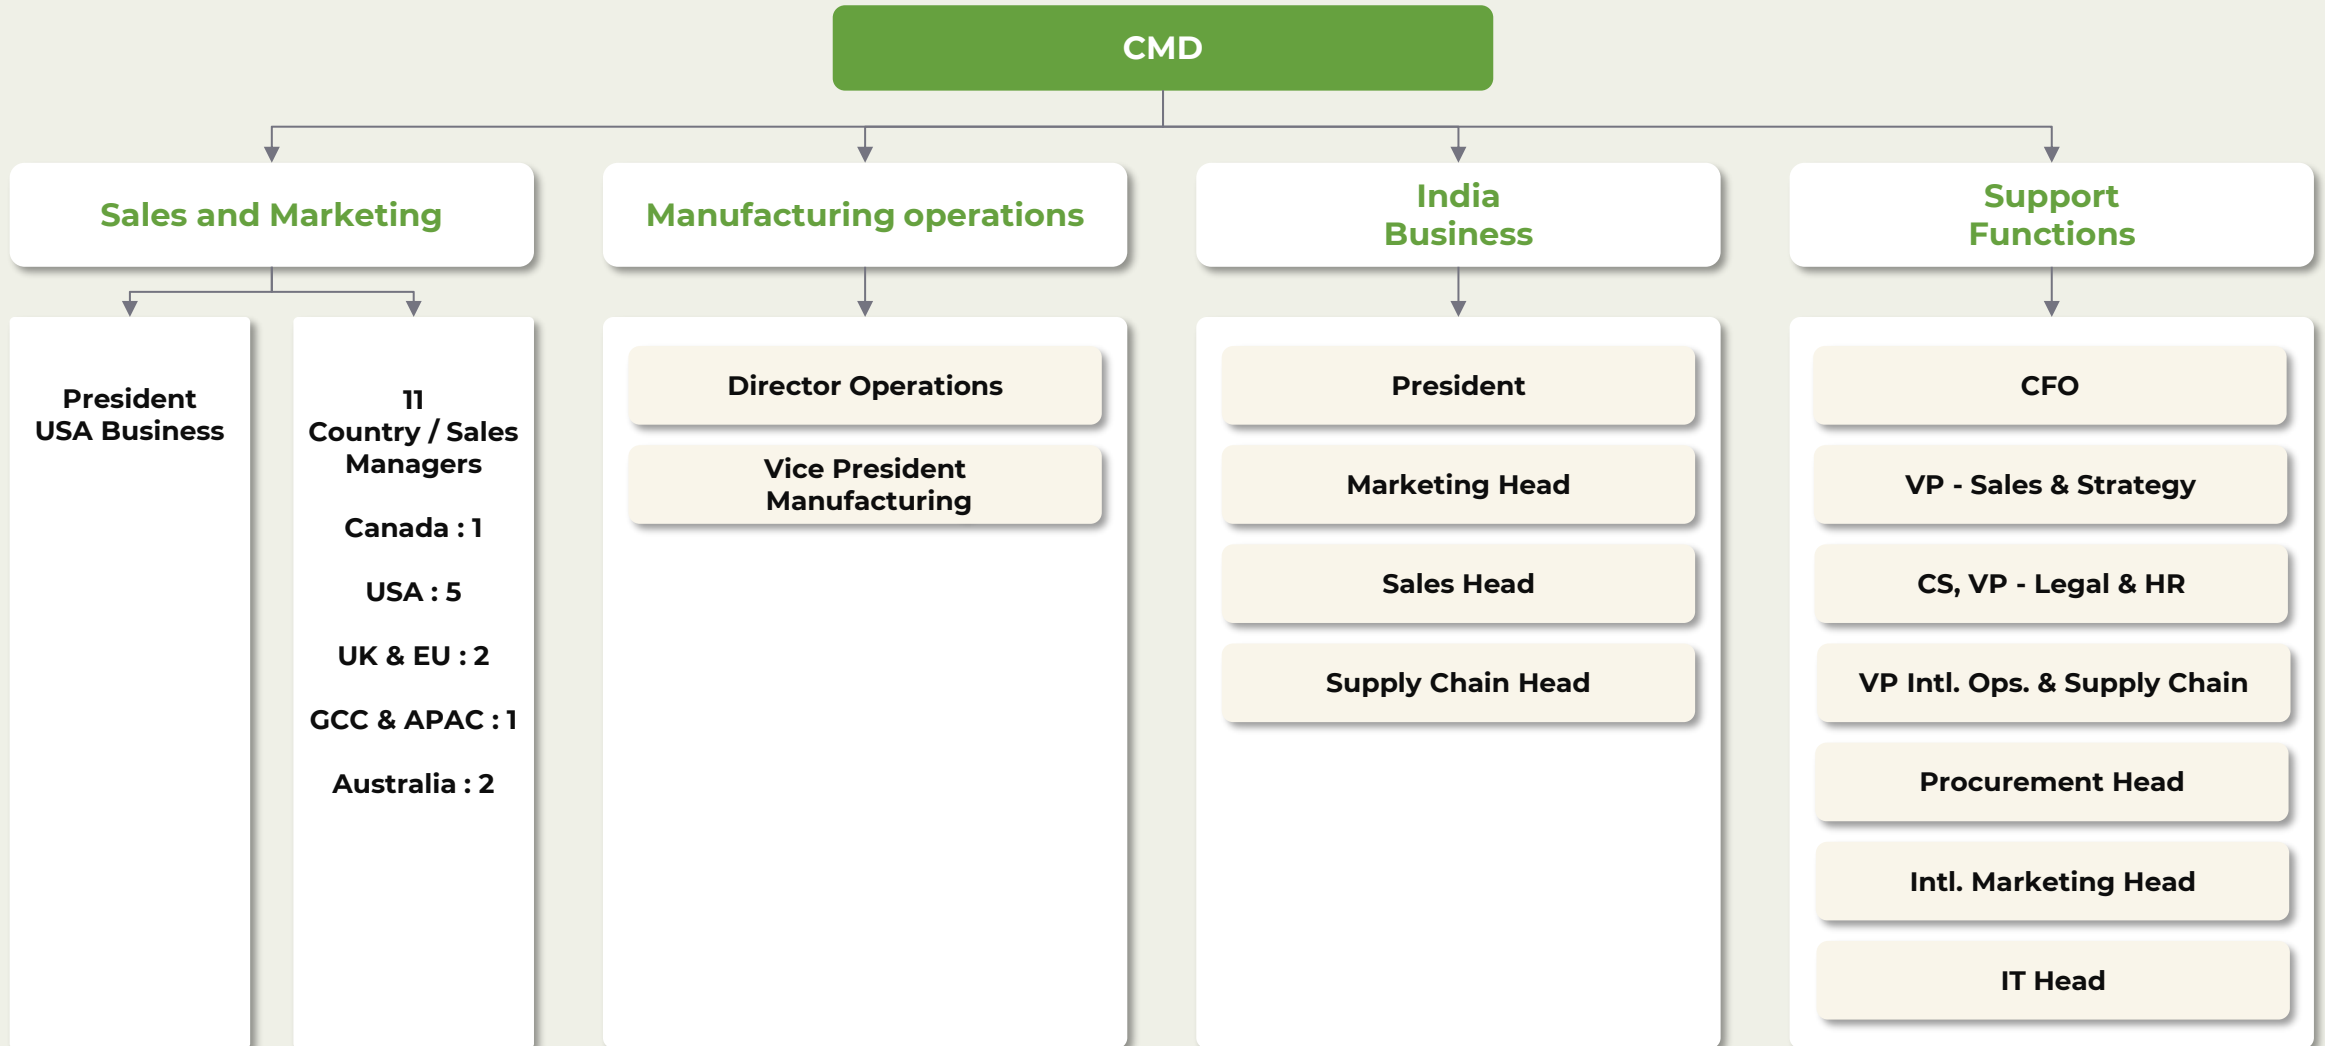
CMD

Sales and Marketing

President USA Business

11 Country / Sales Managers

Canada : 1

USA : 5

UK & EU : 2

GCC & APAC : 1

Australia : 2

Manufacturing operations

Director Operations

Vice President Manufacturing

India Business

President

Marketing Head

Sales Head

Supply Chain Head

Support Functions

CFO

VP - Sales & Strategy

CS, VP - Legal & HR

VP Intl. Ops. & Supply Chain

Procurement Head

Intl. Marketing Head

IT Head